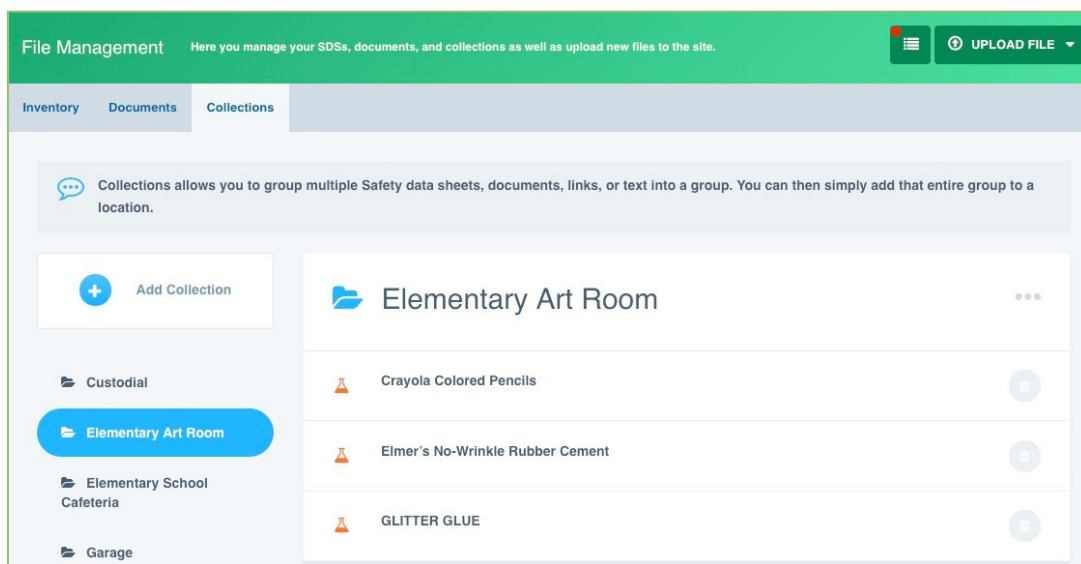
File Management Here you manage your SDSs, documents, and collections as well as upload new files to the site.

UPLOAD FILE

Inventory Documents Collections

Collections allows you to group multiple Safety data sheets, documents, links, or text into a group. You can then simply add that entire group to a location.

Add Collection

Custodial

Elementary Art Room

Elementary School Cafeteria

Garage

Elementary Art Room

Crayola Colored Pencils

Elmer's No-Wrinkle Rubber Cement

GLITTER GLUE